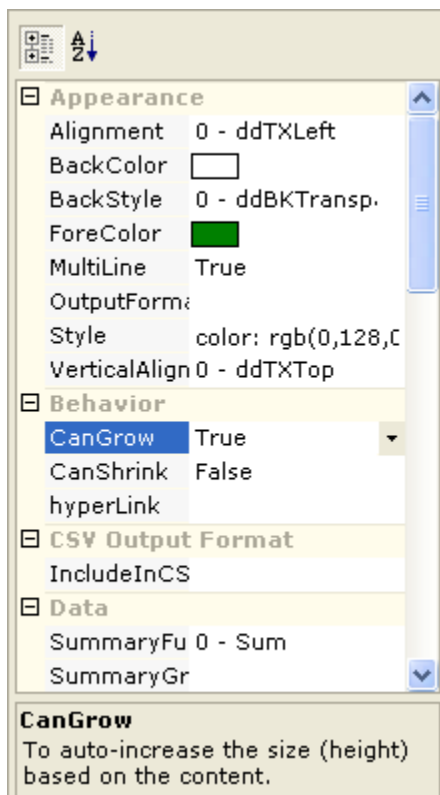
A
Z

⊟ Appearance

| | |
|---|---|
| Alignment | 0 - ddTXLeft |
| BackColor | |
| BackStyle | 0 - ddBKTransp. |
| ForeColor | |
| MultiLine | True |
| OutputForma | |
| Style | color: rgb(0,128,( |
| VerticalAlign | 0 - ddTXTop |

⊟ Behavior

| | |
|---|---|
| CanGrow | True |
| CanShrink | False |
| hyperLink | |

⊟ CSV Output Format

| | |
|---|---|
| IncludeInCS | |

⊟ Data

| | |
|---|---|
| SummaryFu | 0 - Sum |
| SummaryGr | |

CanGrow
To auto-increase the size (height) based on the content.